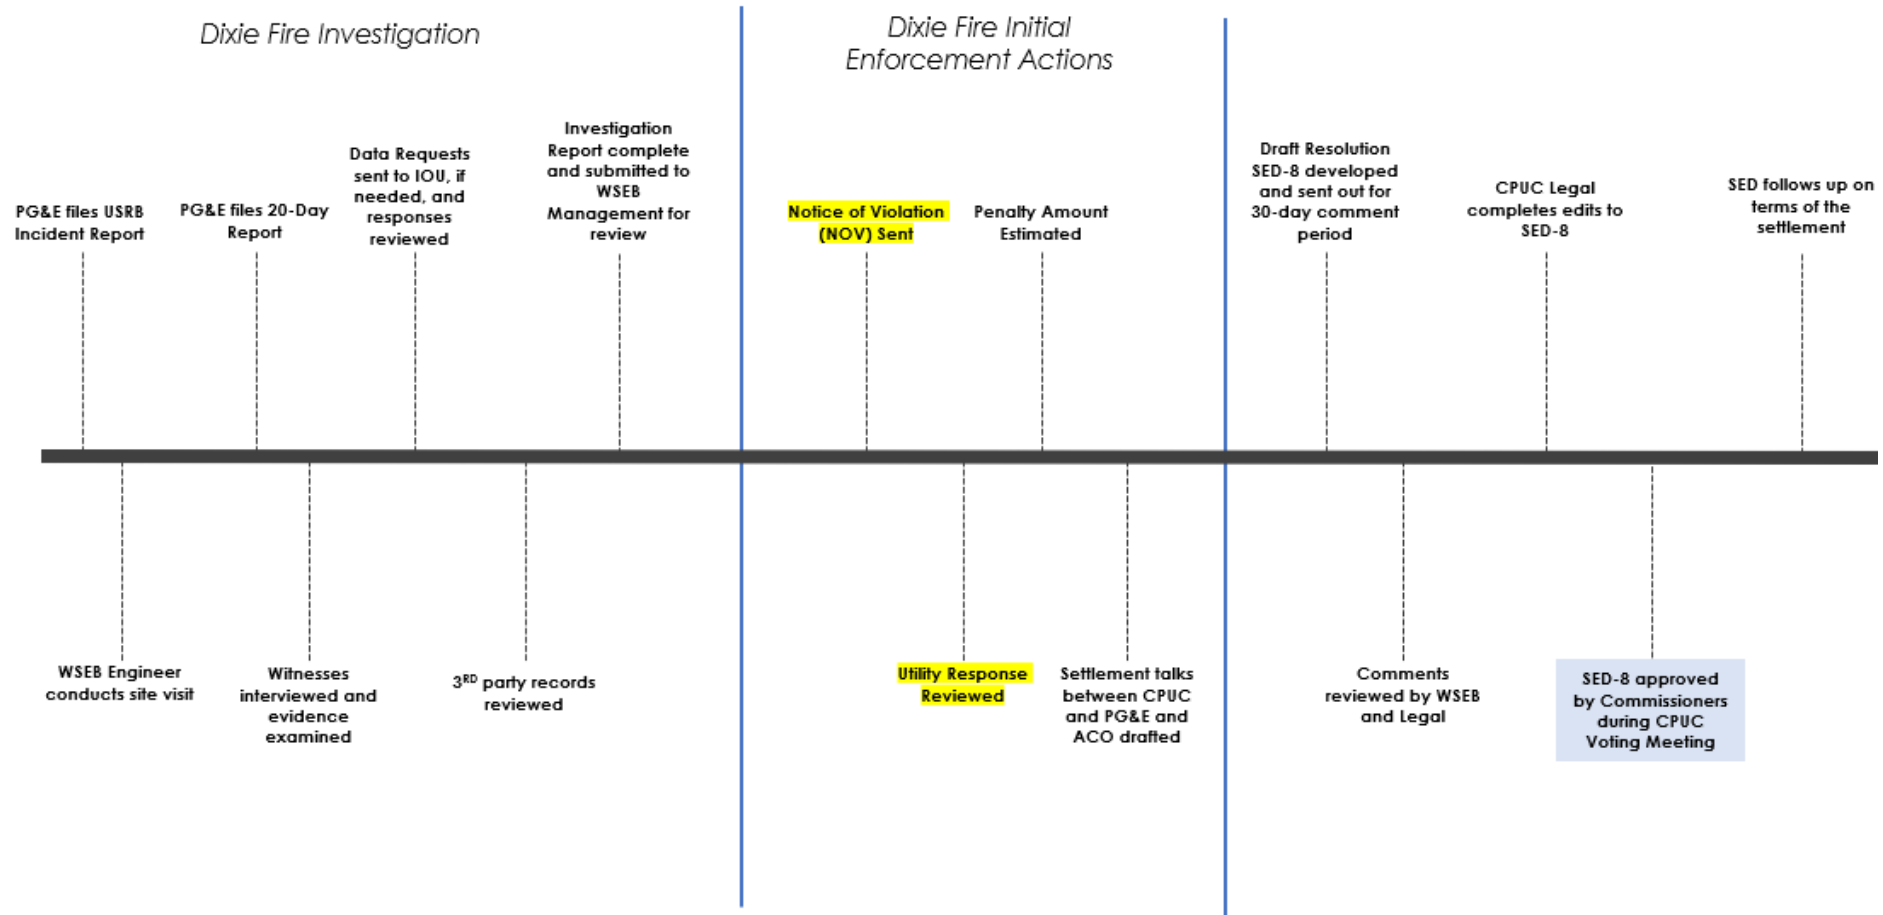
Dixie Fire Investigation

Dixie Fire Initial Enforcement Actions

PG&E files USRB Incident Report

PG&E files 20-Day Report

Data Requests sent to IOU, if needed, and responses reviewed

Investigation Report complete and submitted to WSEB Management for review

Notice of Violation (NOV) Sent

Penalty Amount Estimated

Draft Resolution SED-8 developed and sent out for 30-day comment period

CPUC Legal completes edits to SED-8

SED follows up on terms of the settlement

WSEB Engineer conducts site visit

Witnesses interviewed and evidence examined

3$^{RD}$ party records reviewed

Utility Response Reviewed

Settlement talks between CPUC and PG&E and ACO drafted

Comments reviewed by WSEB and Legal

SED-8 approved by Commissioners during CPUC Voting Meeting